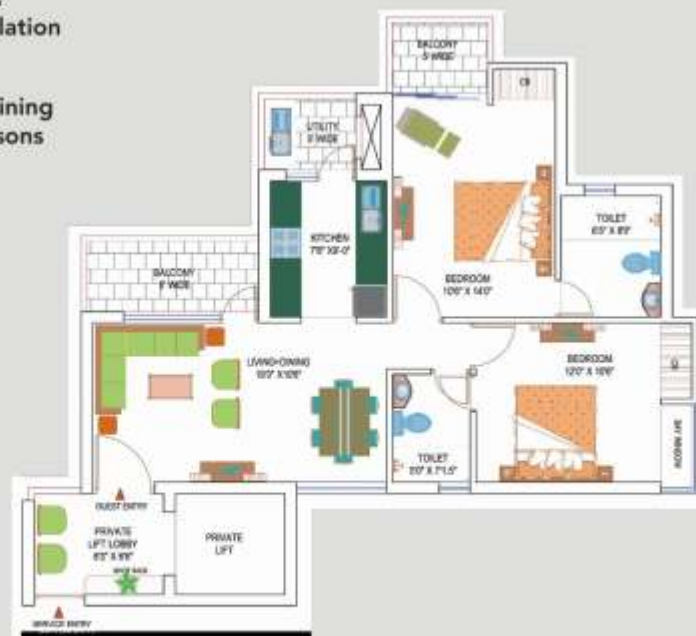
lation

ining
sons

BALCONY
5' WIDE

CB

UTILITY
3' WIDE

KITCHEN
7'6" X 9'-0"

TOILET
6'0" X 8'0"

BALCONY
8' WIDE

BEDROOM
10'6" X 14'0"

LIVING+DINING
19'0" X 10'6"

BEDROOM
12'0" X 10'6"

TOILET
5'0" X 7'1.5"

GUEST ENTRY

PRIVATE
LIFT LOBBY
8'5" X 5'6"

PRIVATE
LIFT

SHOE RACK

SERVICE ENTRY